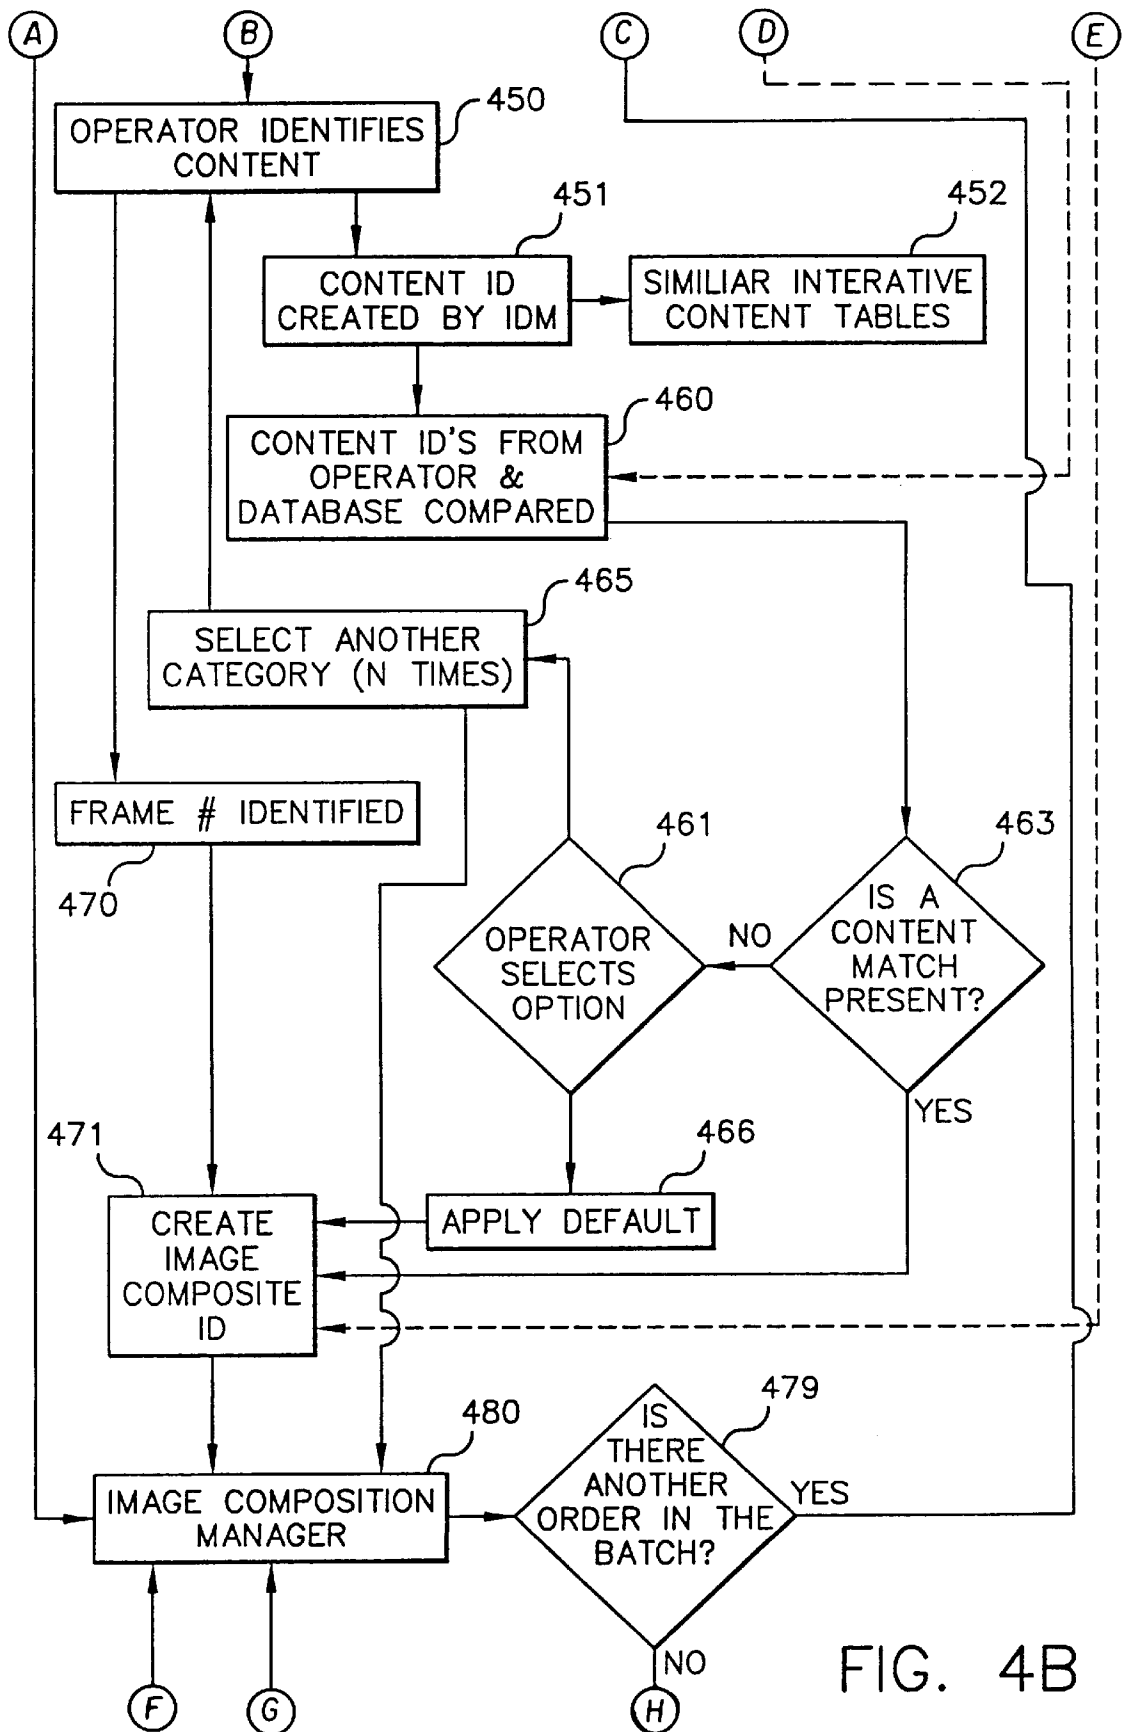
A

B

C

D

E

OPERATOR IDENTIFIES CONTENT

450

451

452

CONTENT ID CREATED BY IDM

SIMILIAR INTERATIVE CONTENT TABLES

460

CONTENT ID'S FROM OPERATOR & DATABASE COMPARED

465

SELECT ANOTHER CATEGORY (N TIMES)

FRAME # IDENTIFIED

470

461

463

OPERATOR SELECTS OPTION

NO

IS A CONTENT MATCH PRESENT?

YES

471

466

APPLY DEFAULT

CREATE IMAGE COMPOSITE ID

479

480

IS THERE ANOTHER ORDER IN THE BATCH?

YES

IMAGE COMPOSITION MANAGER

NO

F

G

H

FIG. 4B